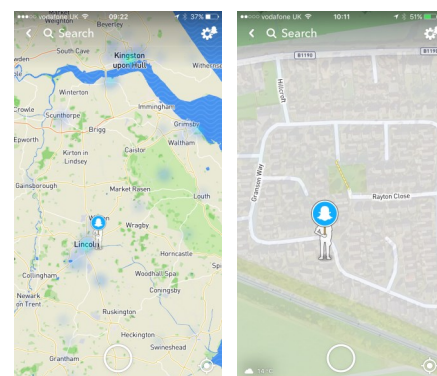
●●●○○ vodafone UK 09:22 37%

Search

Beverley

South Cave

Kingston upon Hull

Withernsea

Winterton

Immingham

Crowle

Scunthorpe

Grimsby

Brigg

Epworth

Waltham

Kirton in Lindsey

Caistor

Gainsborough

Market Rasen

Louth

Wragby

Lincoln

Horncastle

Collingham

Woodhall Spa

Newark on Trent

Coningsby

Ruskington

Heckington

Swineshead

Grantham

●●●○○ vodafone UK 10:11 51%

Search

B1190

B1190

Hillcroft

Granson Way

Rayton Close